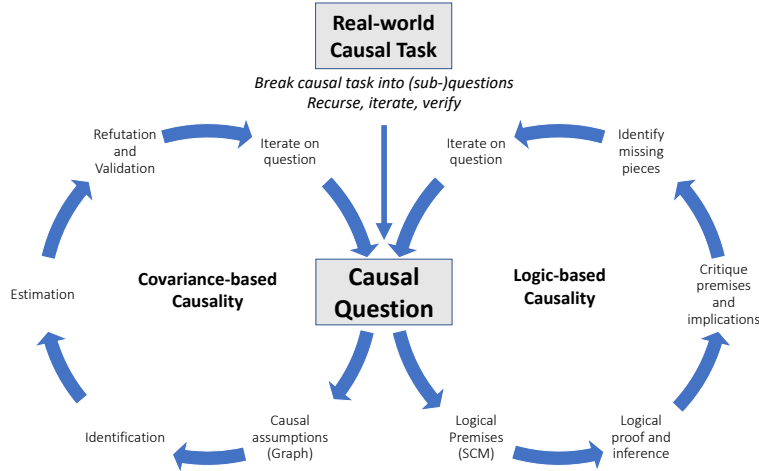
Real-world Causal Task

Break causal task into (sub-)questions
Recurse, iterate, verify

Refutation and Validation

Iterate on question

Iterate on question

Identify missing pieces

Estimation

Covariance-based Causality

Causal Question

Logic-based Causality

Critique premises and implications

Identification

Causal assumptions (Graph)

Logical Premises (SCM)

Logical proof and inference